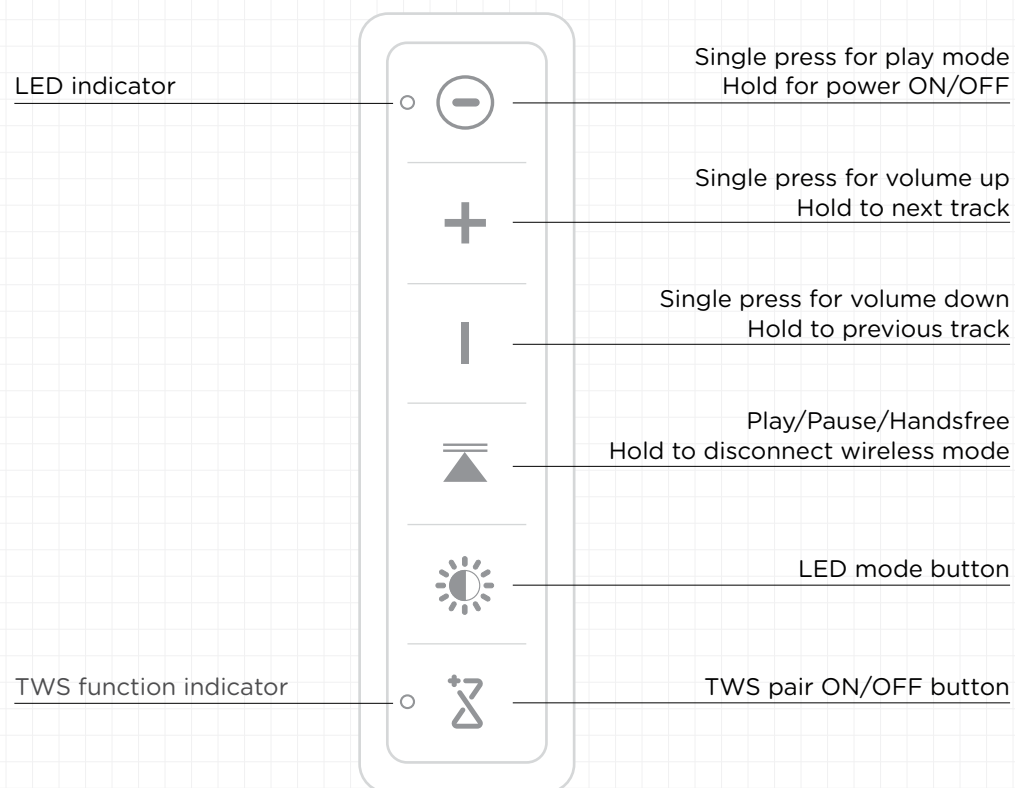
LED indicator

Single press for play mode
Hold for power ON/OFF

Single press for volume up
Hold to next track

Single press for volume down
Hold to previous track

Play/Pause/Handsfree
Hold to disconnect wireless mode

LED mode button

TWS function indicator

TWS pair ON/OFF button